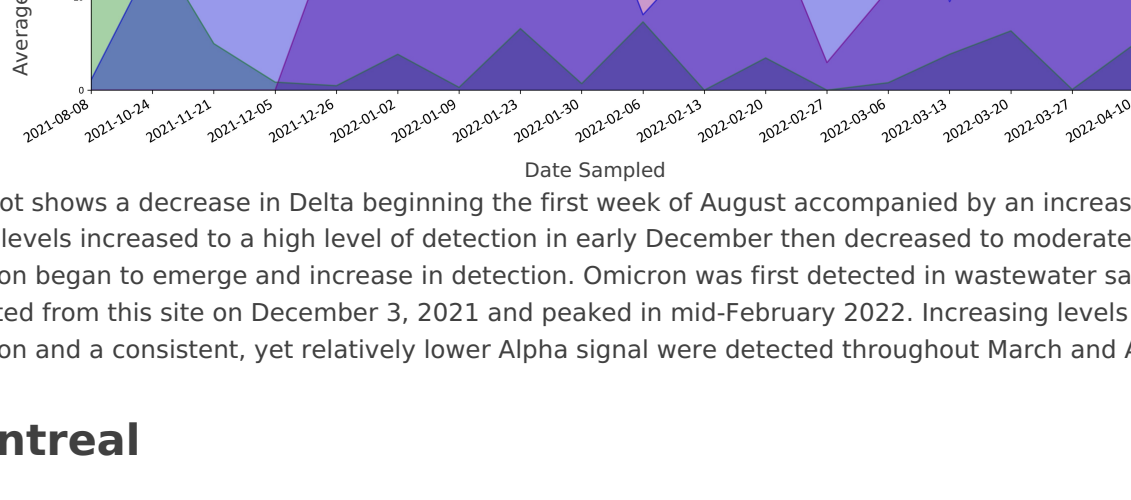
Average

0

2021-08-08 2021-10-24 2021-11-21 2021-12-05 2021-12-26 2022-01-02 2022-01-09 2022-01-23 2022-01-30 2022-02-06 2022-02-13 2022-02-20 2022-02-27 2022-03-06 2022-03-13 2022-03-20 2022-03-27 2022-04-10

Date Sampled

ot shows a decrease in Delta beginning the first week of August accompanied by an increas levels increased to a high level of detection in early December then decreased to moderate on began to emerge and increase in detection. Omicron was first detected in wastewater sa ted from this site on December 3, 2021 and peaked in mid-February 2022. Increasing levels on and a consistent, yet relatively lower Alpha signal were detected throughout March and A

ntreal